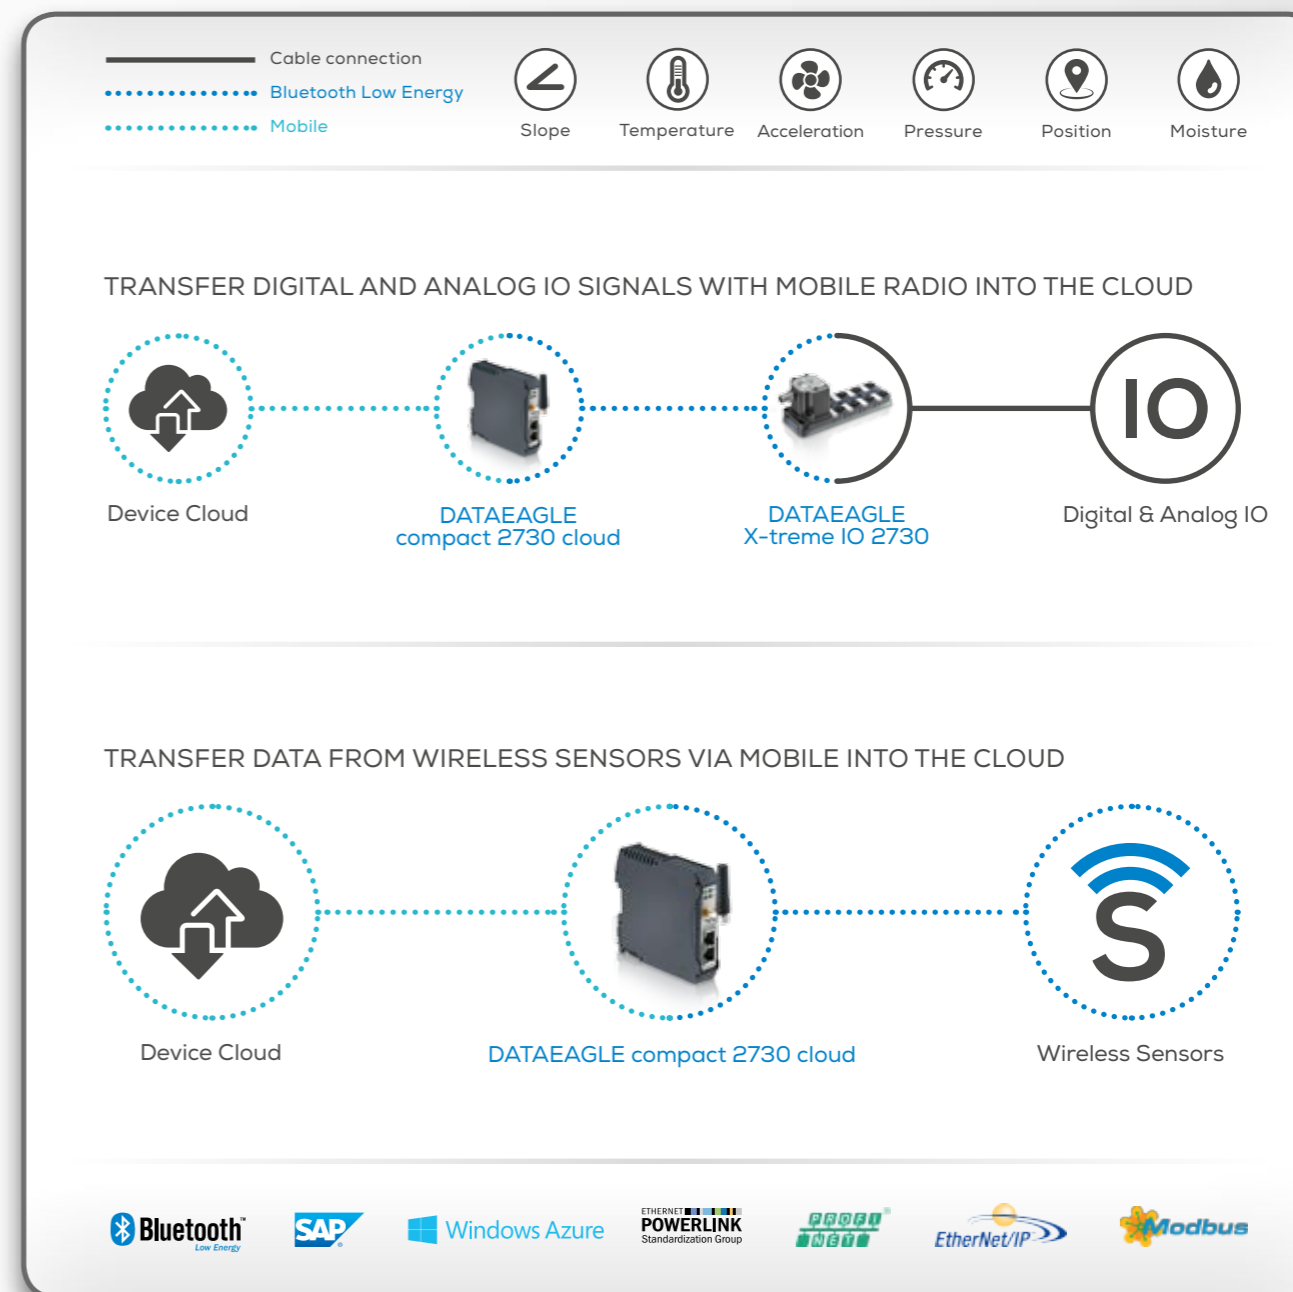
Cable connection
Bluetooth Low Energy
Mobile

Slope
Temperature
Acceleration
Pressure
Position
Moisture

TRANSFER DIGITAL AND ANALOG IO SIGNALS WITH MOBILE RADIO INTO THE CLOUD

Device Cloud
DATAEAGLE compact 2730 cloud
DATAEAGLE X-treme IO 2730
IO
Digital & Analog IO

TRANSFER DATA FROM WIRELESS SENSORS VIA MOBILE INTO THE CLOUD

Device Cloud
DATAEAGLE compact 2730 cloud
S
Wireless Sensors

Bluetooth Low Energy
SAP
Windows Azure
ETHERNET POWERLINK Standardization Group
PROFI NET
EtherNet/IP
Modbus